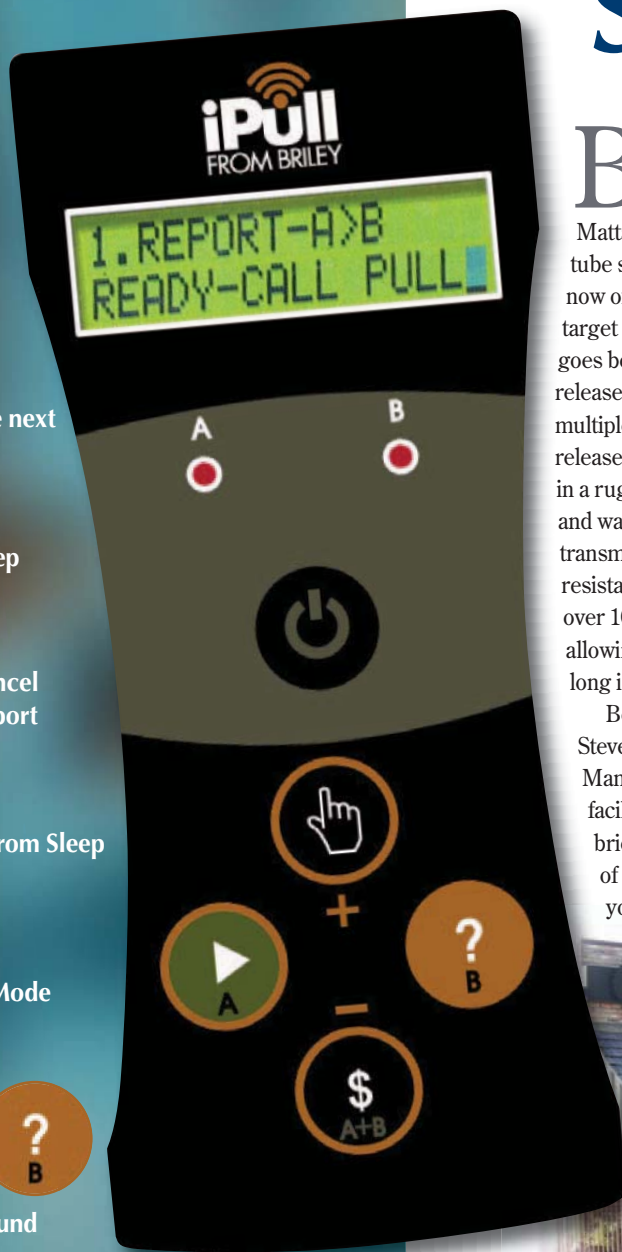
S

B

Matt
tube s
now o
target
goes b
release
multipl
release
in a rug
and wa
transm
resista
over 1
allowi
long i
B
Steve
Man
faci
bri
of
yo

e next

ep

ncel
port

rom Sleep

Mode

und

iPull
FROM BRILEY

1.REPORT-A>B
READY-CALL PULL

A
B

+
?
B
A
−
$
A+B

?
B